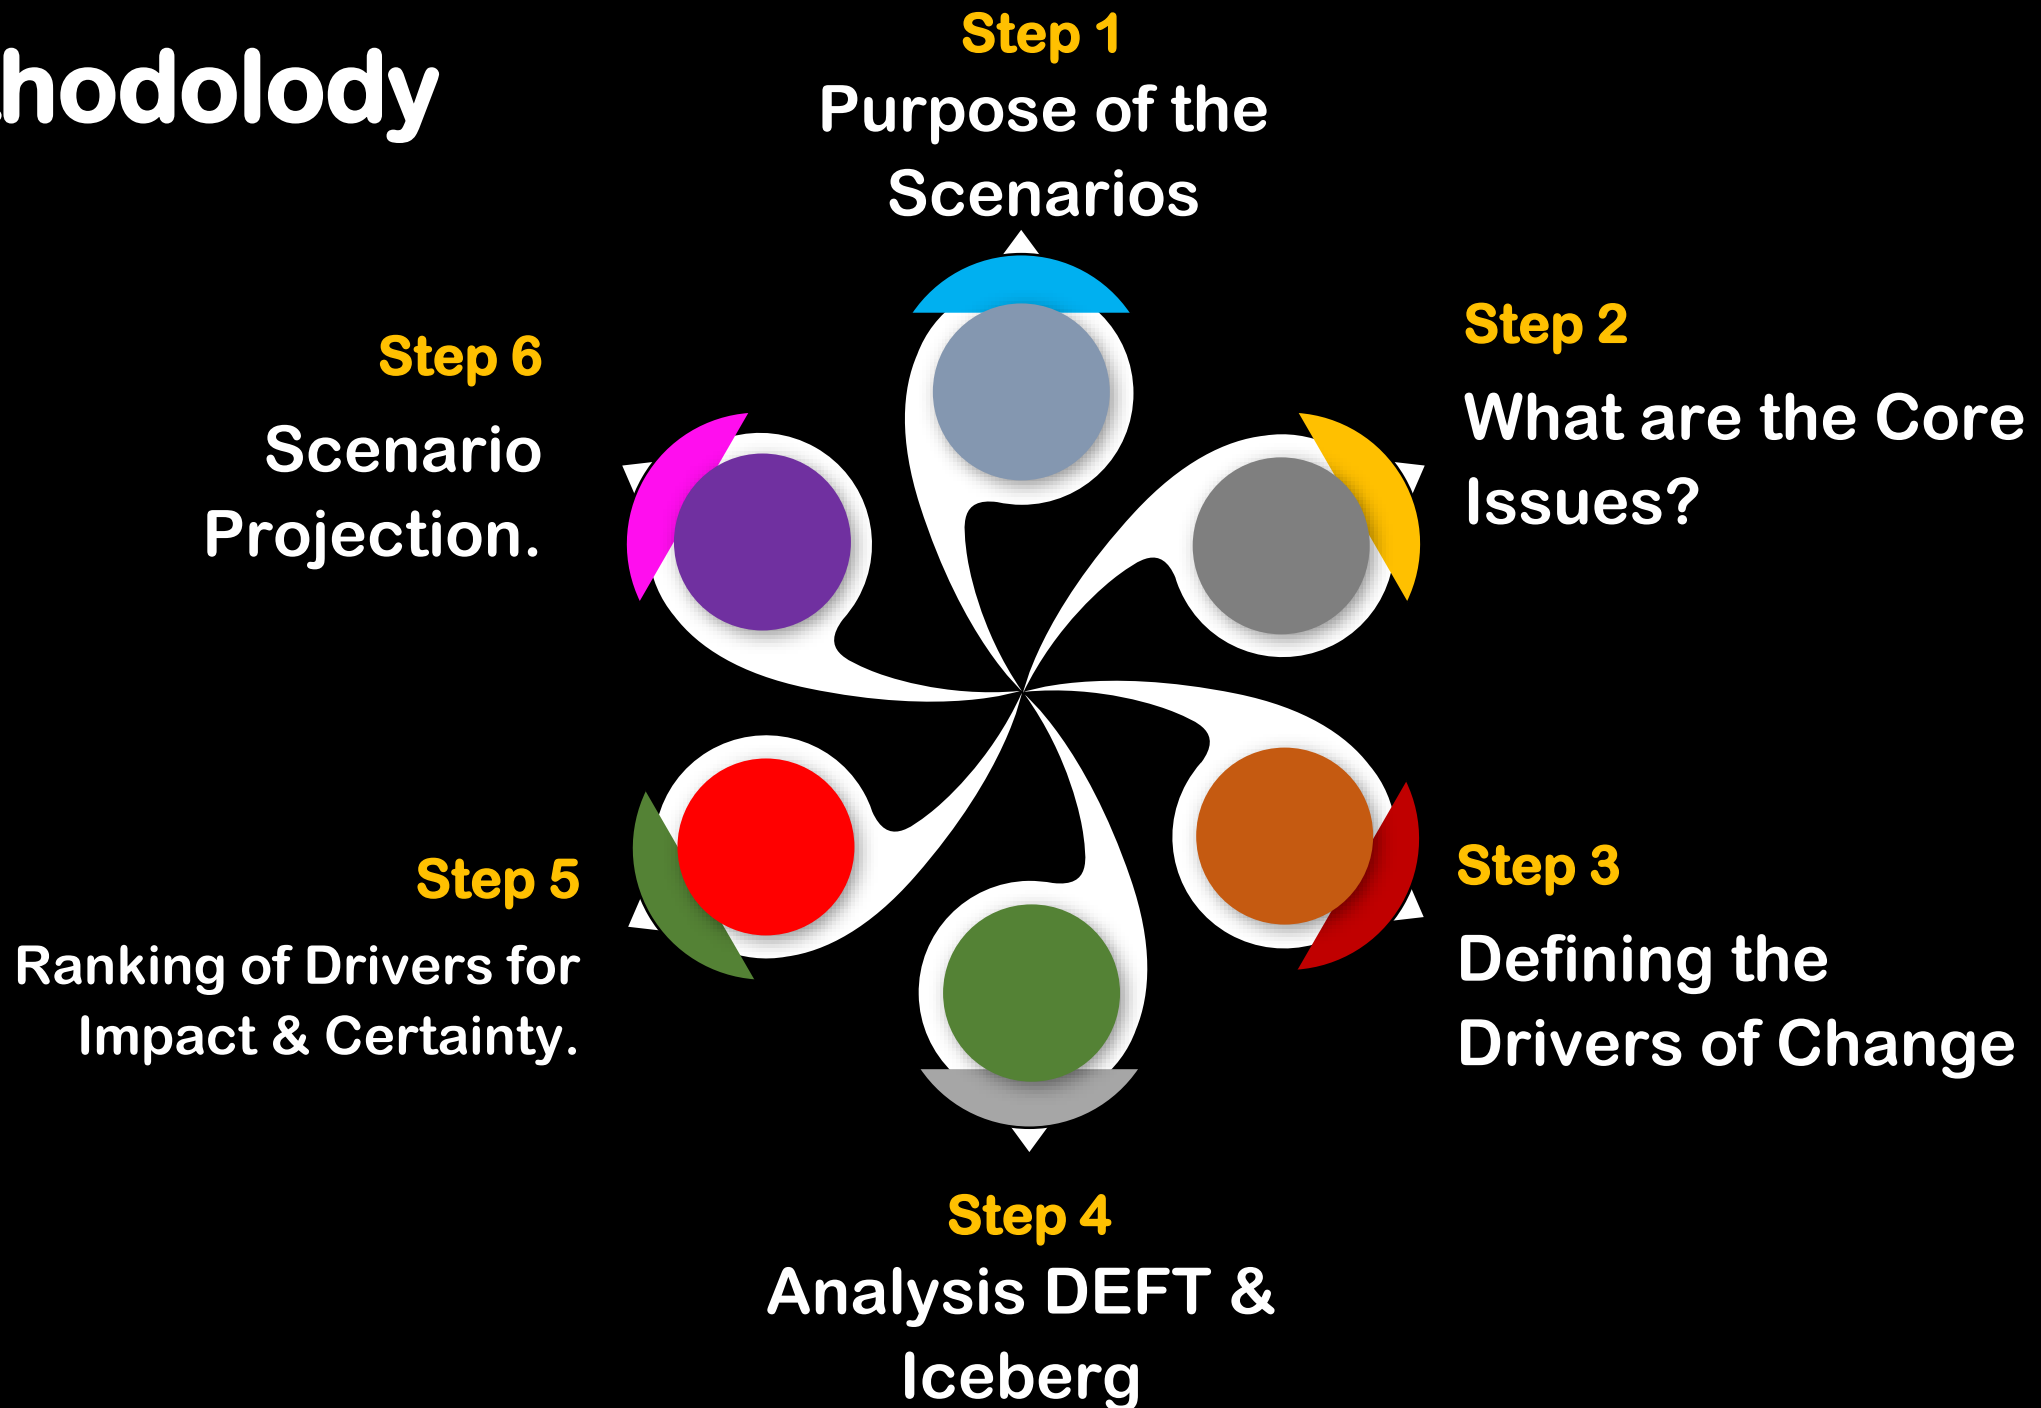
hodolody

Step 1
Purpose of the Scenarios

Step 2
What are the Core Issues?

Step 3
Defining the Drivers of Change

Step 4
Analysis DEFT & Iceberg

Step 5
Ranking of Drivers for Impact & Certainty.

Step 6
Scenario Projection.